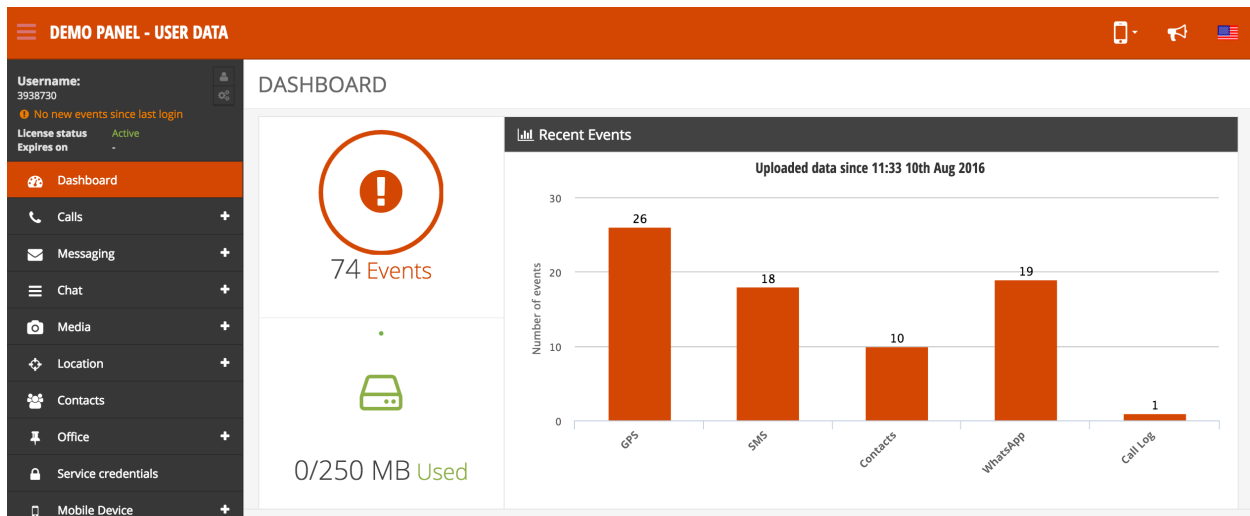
DEMO PANEL - USER DATA

Username:
3938730
No new events since last login
License status Active
Expires on -

Dashboard
Calls +
Messaging +
Chat +
Media +
Location +
Contacts
Office +
Service credentials
Mobile Device +

DASHBOARD

74 Events

0/250 MB Used

Recent Events

Uploaded data since 11:33 10th Aug 2016

| | GPS | SMS | Contacts | WhatsApp | Call Log |
|---|---|---|---|---|---|
| Number of events | 26 | 18 | 10 | 19 | 1 |

30
20
10
0